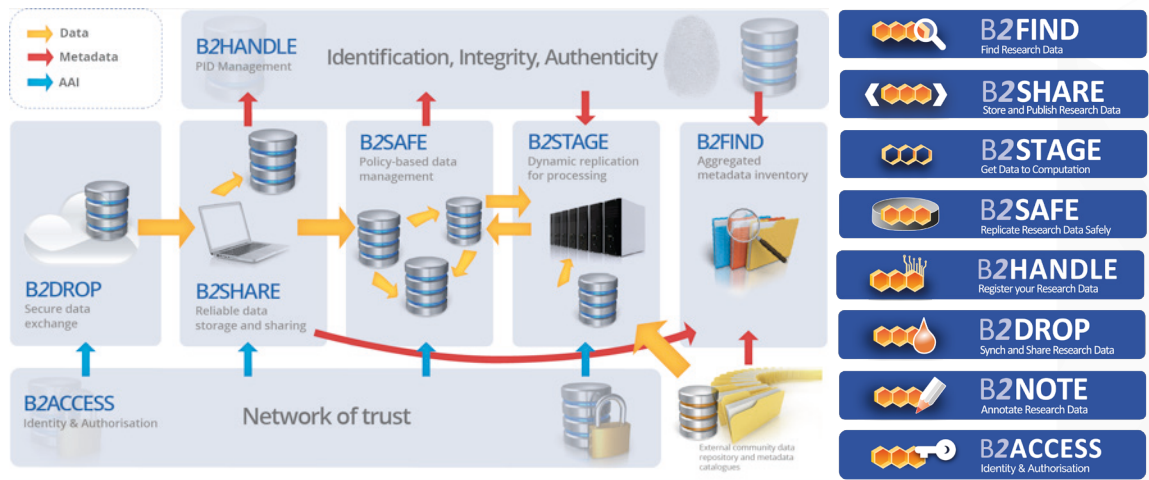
Data
Metadata
AAI

B2HANDLE
PID Management

Identification, Integrity, Authenticity

B2SAFE
Policy-based data management

B2STAGE
Dynamic replication for processing

B2FIND
Aggregated metadata inventory

B2DROP
Secure data exchange

B2SHARE
Reliable data storage and sharing

B2ACCESS
Identity & Authorisation

Network of trust

External community data repository and metadata catalogues

B2FIND
Find Research Data

B2SHARE
Store and Publish Research Data

B2STAGE
Get Data to Computation

B2SAFE
Replicate Research Data Safely

B2HANDLE
Register your Research Data

B2DROP
Synch and Share Research Data

B2NOTE
Annotate Research Data

B2ACCESS
Identity & Authorisation